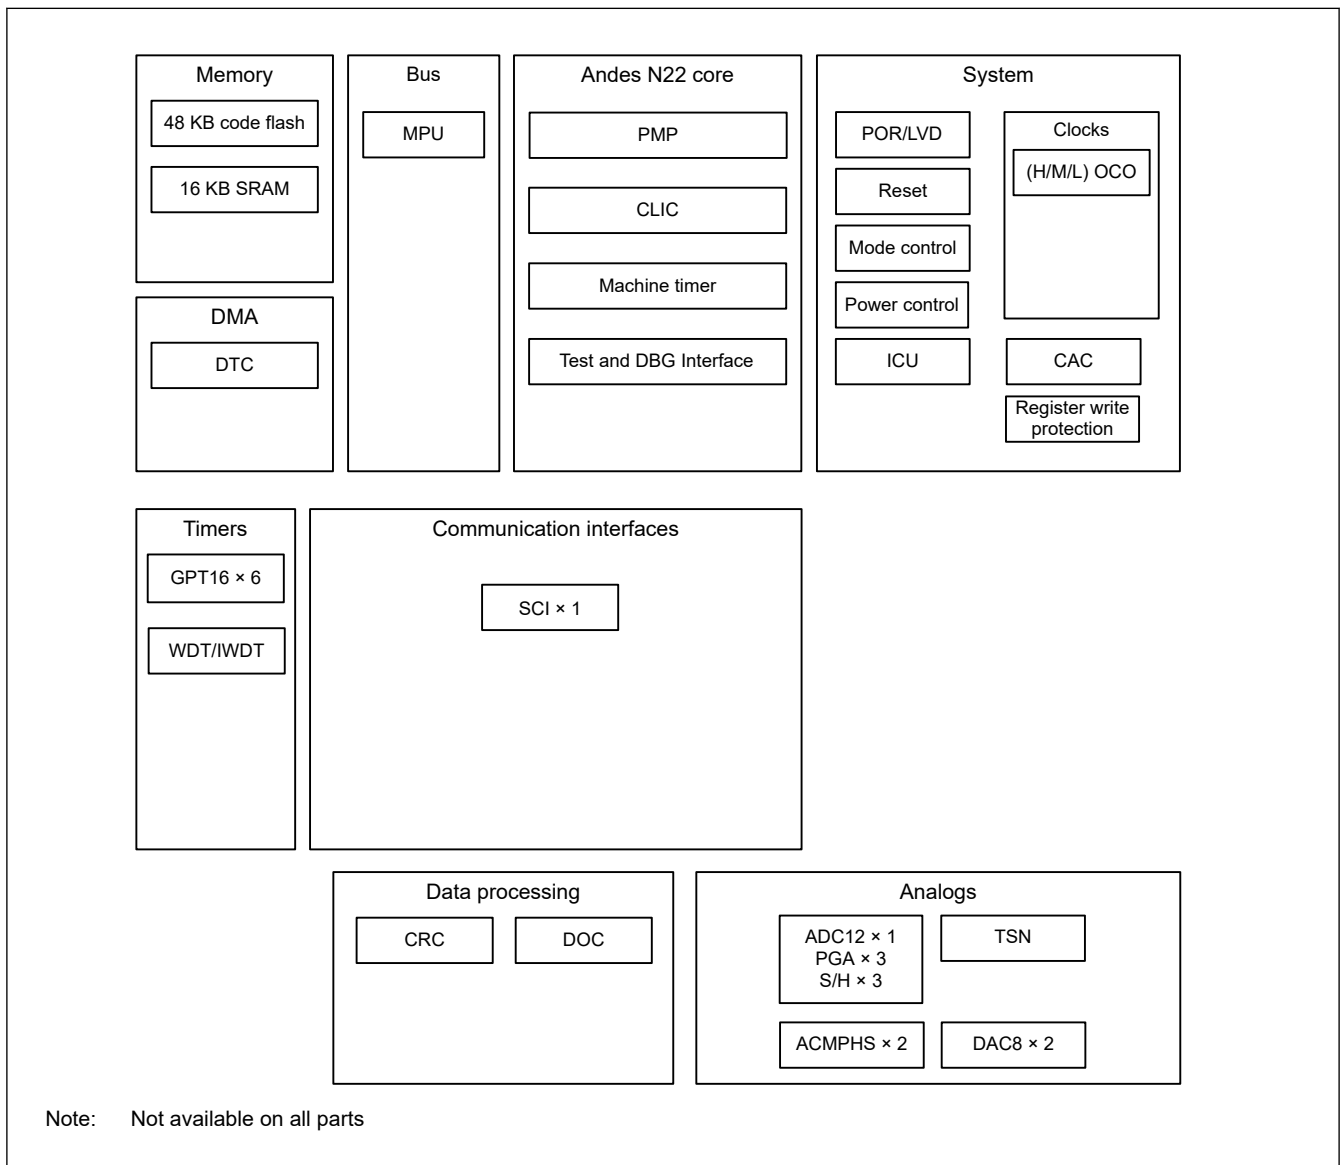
Memory
48 KB code flash
16 KB SRAM

Bus
MPU

Andes N22 core
PMP
CLIC
Machine timer
Test and DBG Interface

System
POR/LVD
Reset
Mode control
Power control
ICU
Clocks
(H/M/L) OCO
CAC
Register write protection

DMA
DTC

Timers
GPT16 × 6
WDT/IWDT

Communication interfaces
SCI × 1

Data processing
CRC
DOC

Analogs
ADC12 × 1
PGA × 3
S/H × 3
TSN
ACMPHS × 2
DAC8 × 2

Note: Not available on all parts